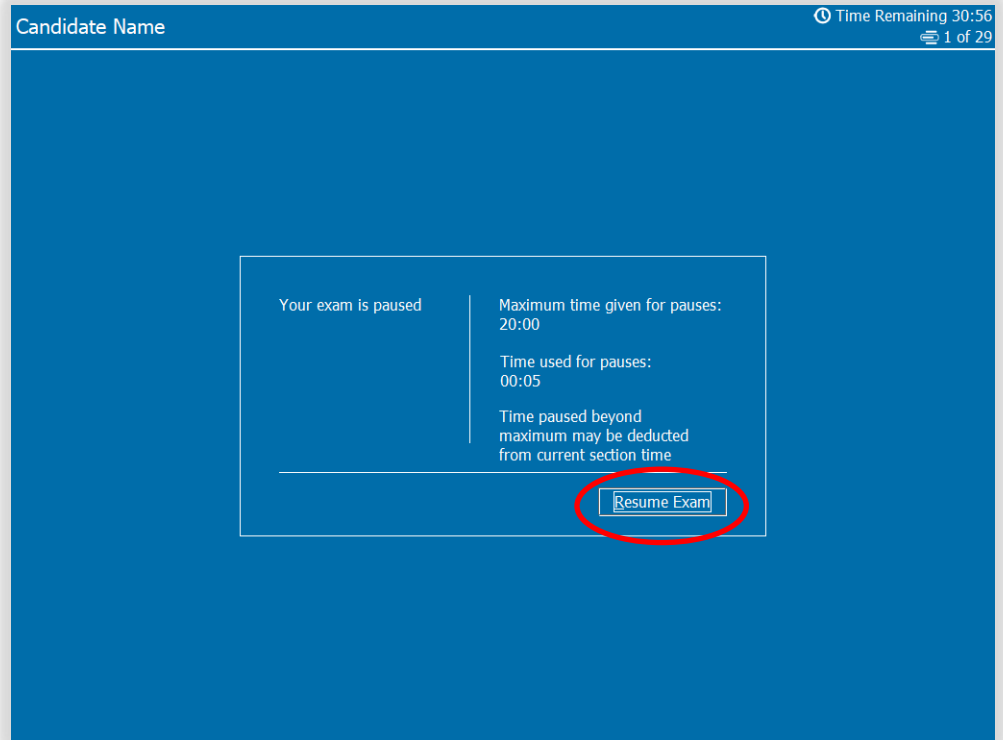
Candidate Name

Time Remaining 30:56
1 of 29

Your exam is paused

Maximum time given for pauses: 20:00

Time used for pauses: 00:05

Time paused beyond maximum may be deducted from current section time

Resume Exam